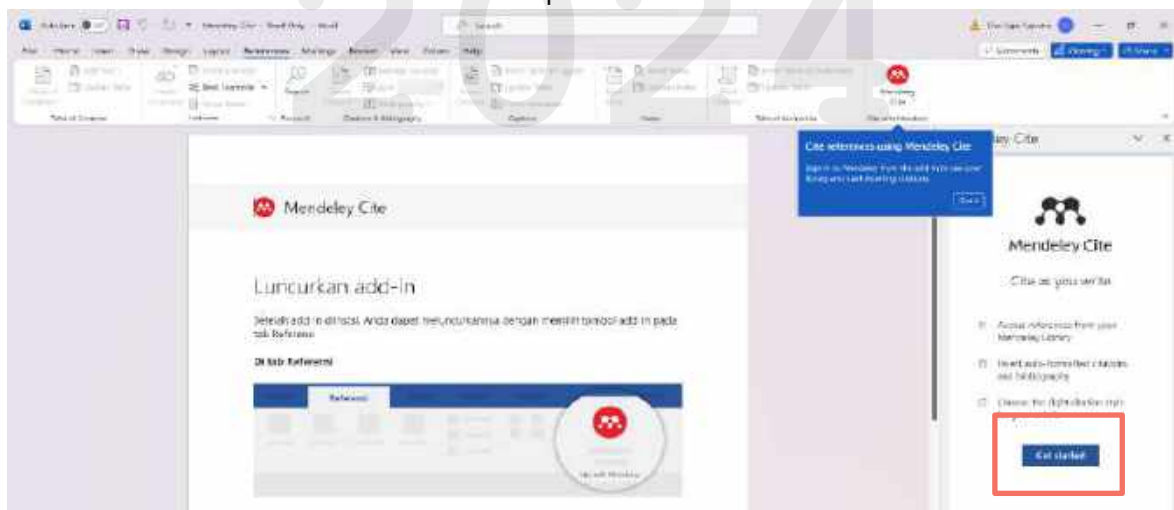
AutoSave Mendeley Cite - Read-Only - Word

Search

File Home Insert Draw Design Layout References Mailings Review View Picture Help

Comments Editing Share

Table of Contents Footnotes Research Citations & Bibliography Captions Index Table of Authorities Mendeley Cite

Mendeley Cite

Cite references using Mendeley Cite

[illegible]

Got it

Mendeley Cite

Mendeley Cite

Luncurkan add-in

Setelah add-in diinstal, Anda dapat meluncurkannya dengan memilih simbol add-in pada tab Referensi

Di tab Referensi

Referensi

Mendeley Cite

Mendeley Cite

Cite as you write

Access references from your Mendeley Library

Insert auto-formatted citations and bibliography

Choose the right citation style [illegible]

Get started